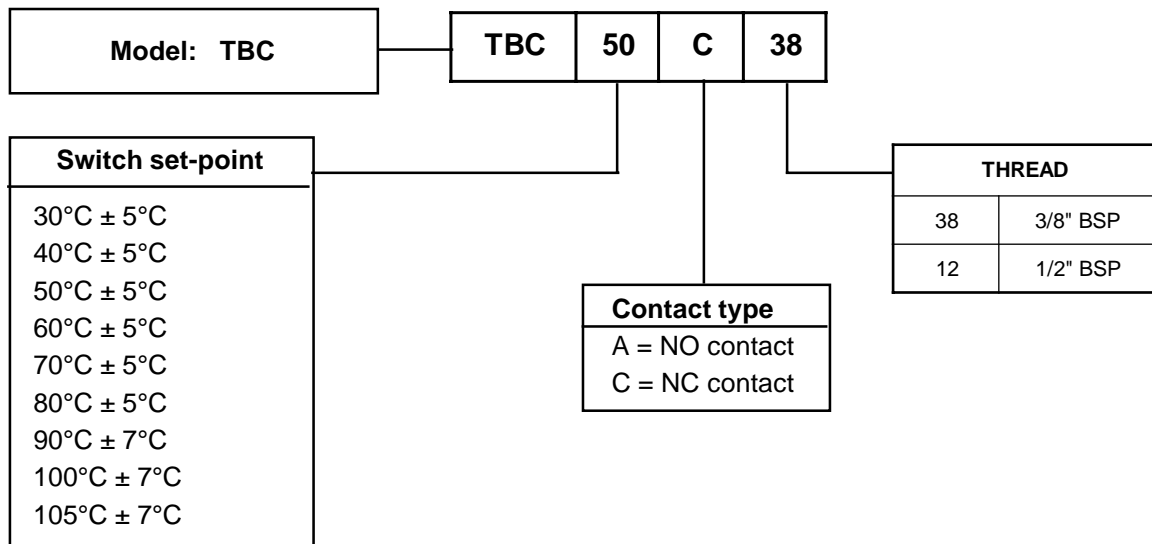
Model: TBC

| TBC | 50 | C | 38 |
|---|---|---|---|

Switch set-point

30°C ± 5°C
40°C ± 5°C
50°C ± 5°C
60°C ± 5°C
70°C ± 5°C
80°C ± 5°C
90°C ± 7°C
100°C ± 7°C
105°C ± 7°C

Contact type
A = NO contact
C = NC contact

| THREAD | |
|---|---|
| 38 | 3/8" BSP |
| 12 | 1/2" BSP |